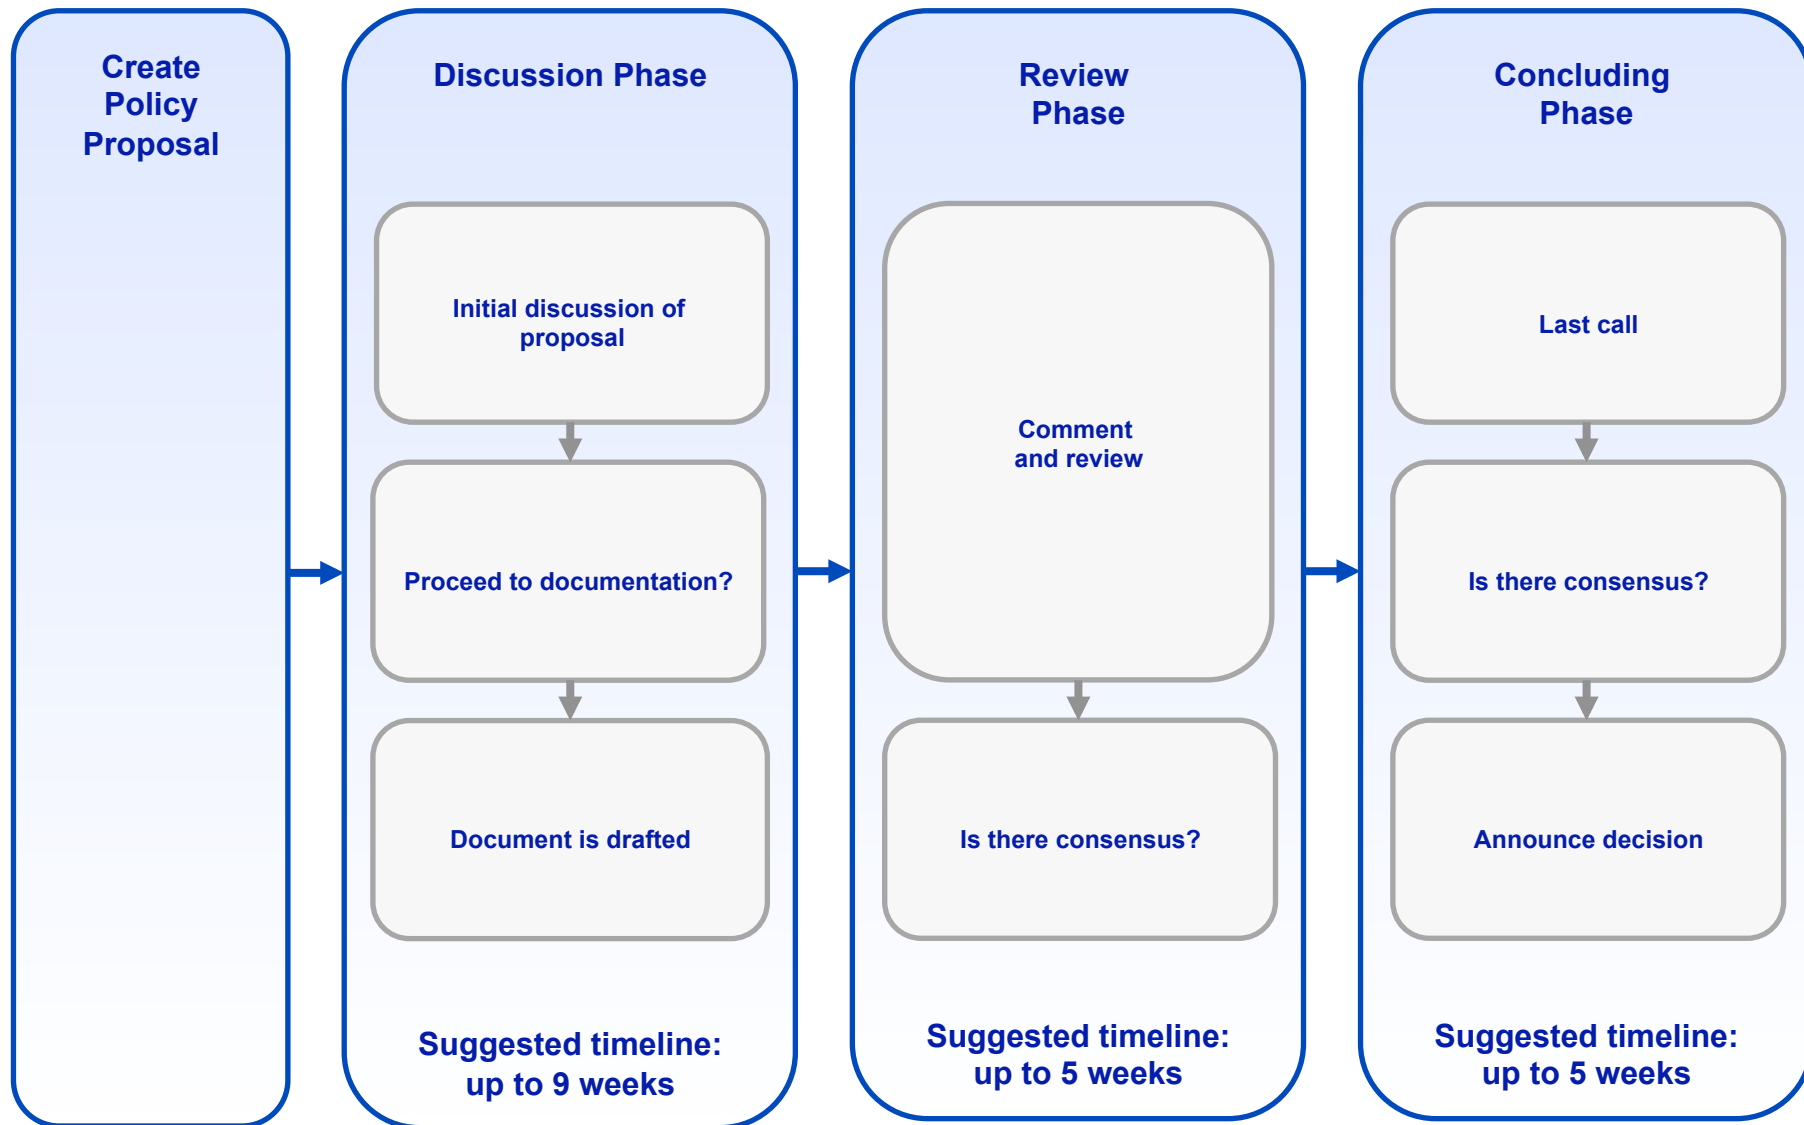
Create Policy Proposal

Discussion Phase

Initial discussion of proposal

Proceed to documentation?

Document is drafted

Suggested timeline: up to 9 weeks

Review Phase

Comment and review

Is there consensus?

Suggested timeline: up to 5 weeks

Concluding Phase

Last call

Is there consensus?

Announce decision

Suggested timeline: up to 5 weeks